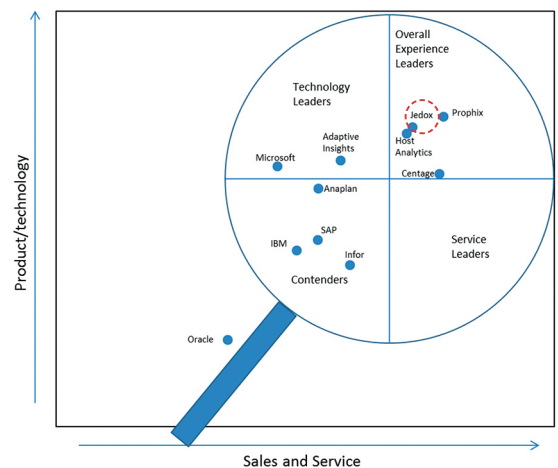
Overall Experience Leaders

Technology Leaders

Jedox

Prophix

Adaptive Insights

Host Analytics

Microsoft

Centage

Anaplan

SAP

IBM

Infor

Service Leaders

Contenders

Oracle

Product/technology

Sales and Service